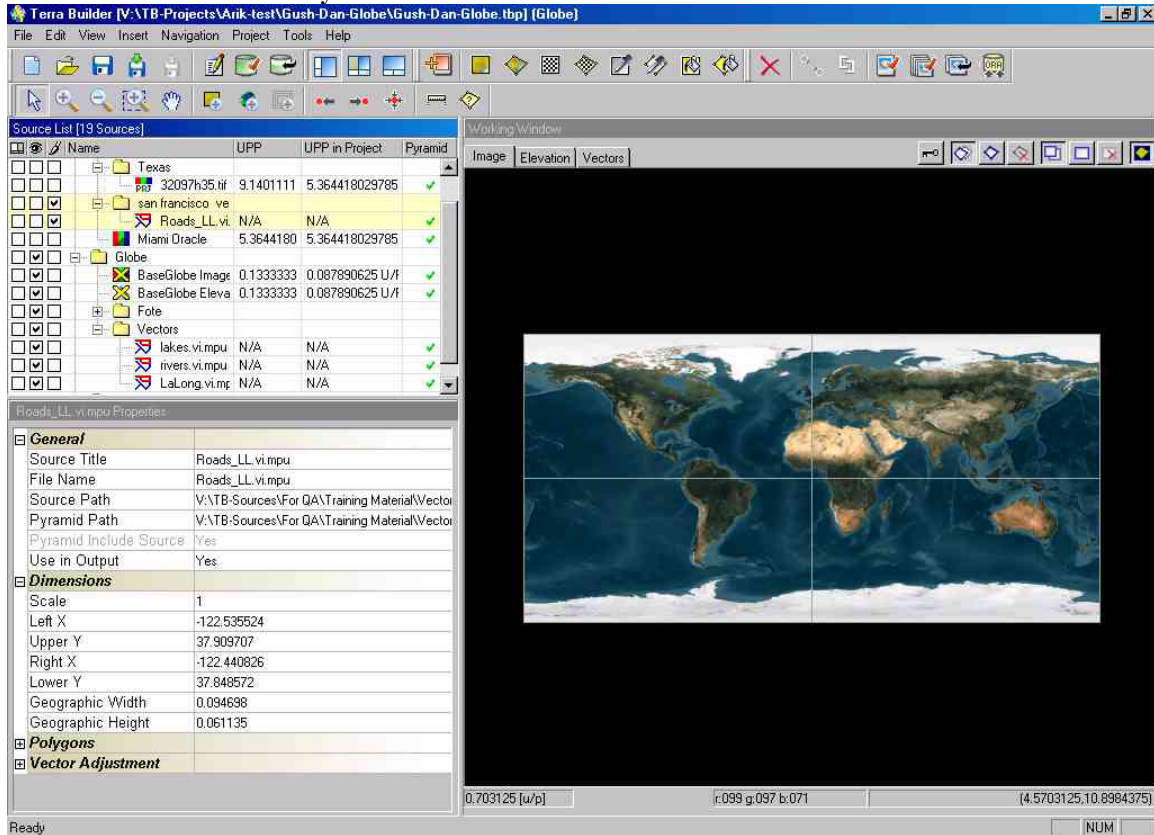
Terra Builder [V:\TB-Projects\Arik-test\Gush-Dan-Globe\Gush-Dan-Globe.tbp] (Globe)

File Edit View Insert Navigation Project Tools Help

Source List [19 Sources]

| Name | UPP | UPP in Project | Pyramid |
|---|---|---|---|
| Texas | | | |
| 32097h35.tif | 9.1401111 | 5.364418029785 | ✓ |
| san francisco ve | | | |
| Roads_LL.vi. | N/A | N/A | ✓ |
| Miami Oracle | 5.3644180 | 5.364418029785 | ✓ |
| Globe | | | |
| BaseGlobe Image | 0.1333333 | 0.087890625 U/I | ✓ |
| BaseGlobe Eleva | 0.1333333 | 0.087890625 U/I | ✓ |
| Fote | | | |
| Vectors | | | |
| lakes.vi.mpu | N/A | N/A | ✓ |
| rivers.vi.mpu | N/A | N/A | ✓ |
| LaLong.vi.mp | N/A | N/A | ✓ |

Roads_LL.vi.mpu Properties

| General | |
|---|---|
| Source Title | Roads_LL.vi.mpu |
| File Name | Roads_LL.vi.mpu |
| Source Path | V:\TB-Sources\For QA\Training Material\Vector |
| Pyramid Path | V:\TB-Sources\For QA\Training Material\Vector |
| Pyramid Include Source | Yes |
| Use in Output | Yes |
| **Dimensions** | |
| Scale | 1 |
| Left X | -122.535524 |
| Upper Y | 37.909707 |
| Right X | -122.440826 |
| Lower Y | 37.848572 |
| Geographic Width | 0.094698 |
| Geographic Height | 0.061135 |
| **Polygons** | |
| **Vector Adjustment** | |

Working Window

Image | Elevation | Vectors

0.703125 [u/p] | r:099 g:097 b:071 | (4.5703125,10.8984375)

Ready | NUM